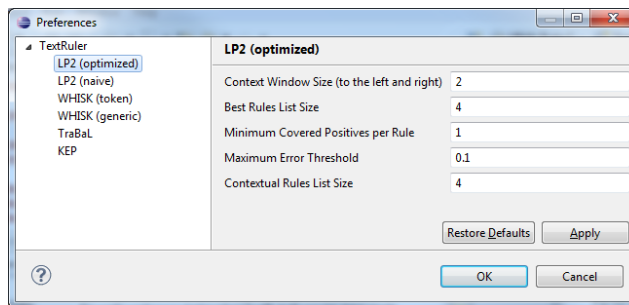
Preferences

TextRuler
LP2 (optimized)
LP2 (naive)
WHISK (token)
WHISK (generic)
TraBaL
KEP

LP2 (optimized)

| | |
|---|---|
| Context Window Size (to the left and right) | 2 |
| Best Rules List Size | 4 |
| Minimum Covered Positives per Rule | 1 |
| Maximum Error Threshold | 0.1 |
| Contextual Rules List Size | 4 |

Restore Defaults
Apply

?
OK
Cancel